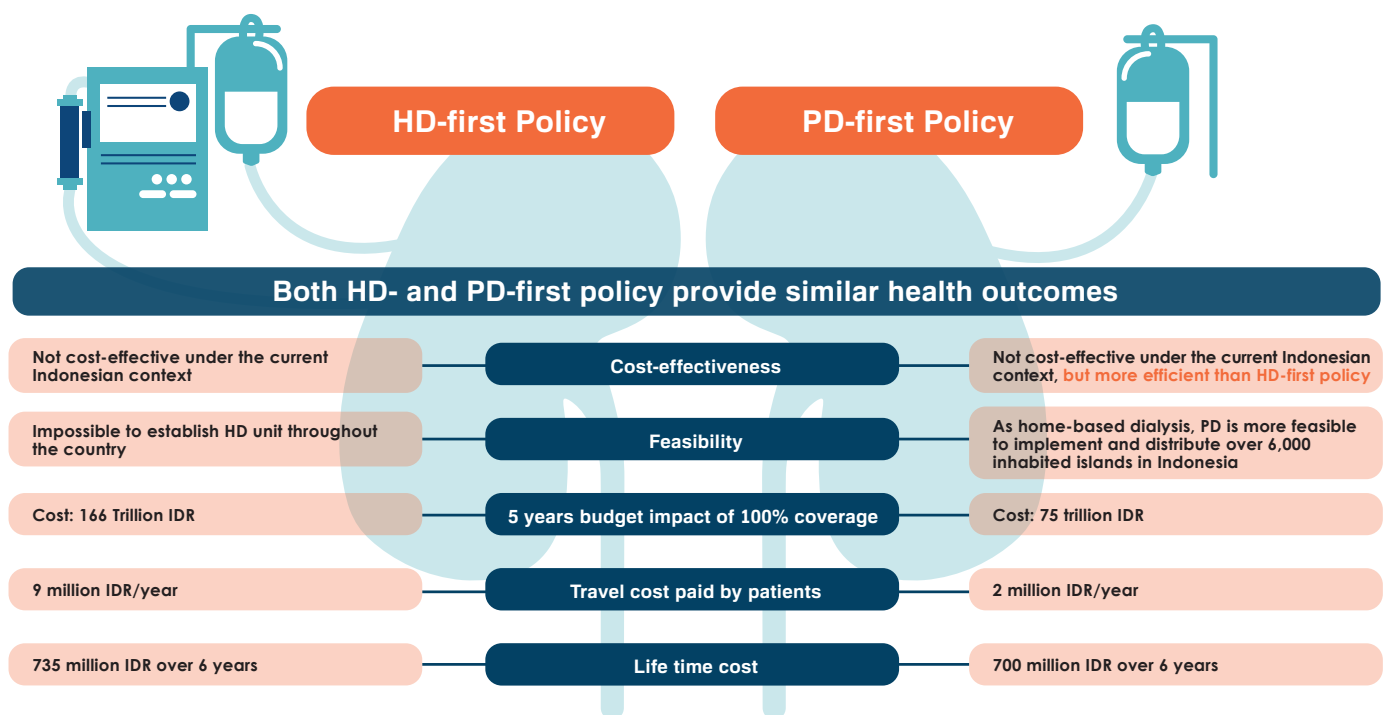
HD-first Policy

PD-first Policy

Both HD- and PD-first policy provide similar health outcomes

Not cost-effective under the current Indonesian context

Cost-effectiveness

Not cost-effective under the current Indonesian context, but more efficient than HD-first policy

Impossible to establish HD unit throughout the country

Feasibility

As home-based dialysis, PD is more feasible to implement and distribute over 6,000 inhabited islands in Indonesia

Cost: 166 Trillion IDR

5 years budget impact of 100% coverage

Cost: 75 trillion IDR

9 million IDR/year

Travel cost paid by patients

2 million IDR/year

735 million IDR over 6 years

Life time cost

700 million IDR over 6 years